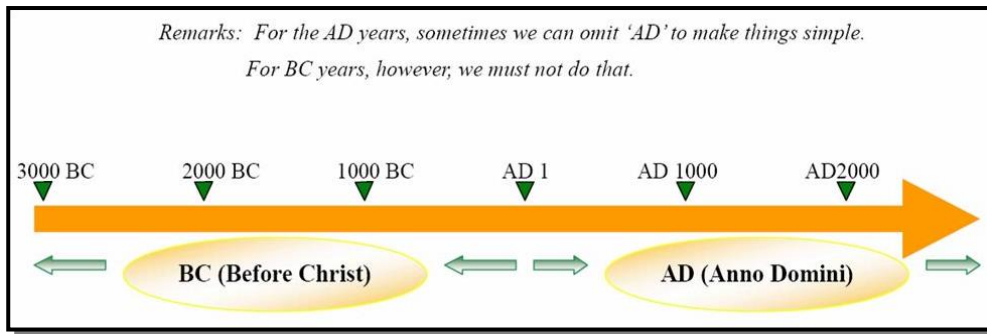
Remarks: For the AD years, sometimes we can omit 'AD' to make things simple.
For BC years, however, we must not do that.

3000 BC
2000 BC
1000 BC
AD 1
AD 1000
AD2000

BC (Before Christ)
AD (Anno Domini)